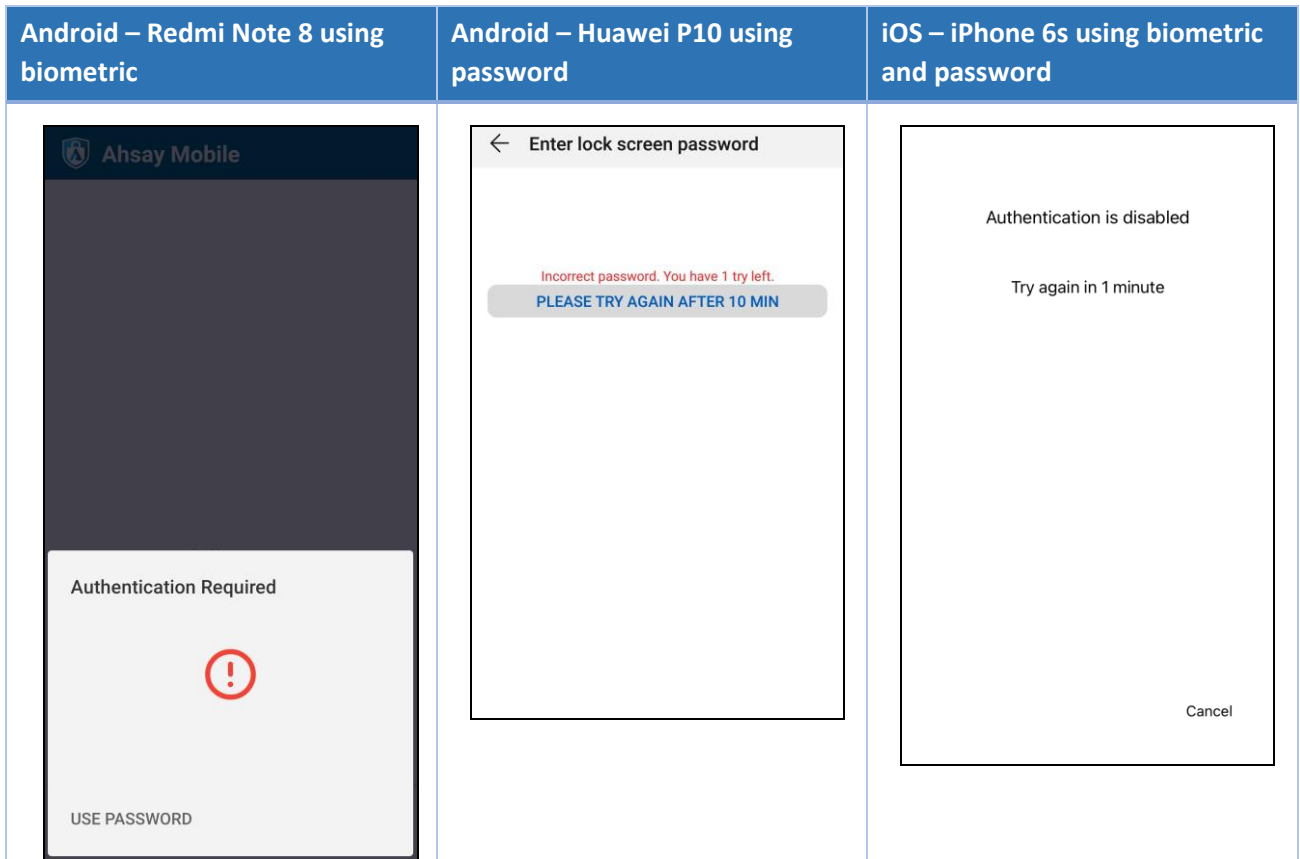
| Android – Redmi Note 8 using biometric | Android – Huawei P10 using password | iOS – iPhone 6s using biometric and password |
|---|---|---|
| Ahsay Mobile<br><br>Authentication Required<br><br>USE PASSWORD | ← Enter lock screen password<br><br>Incorrect password. You have 1 try left.<br>PLEASE TRY AGAIN AFTER 10 MIN | Authentication is disabled<br><br>Try again in 1 minute<br><br>Cancel |